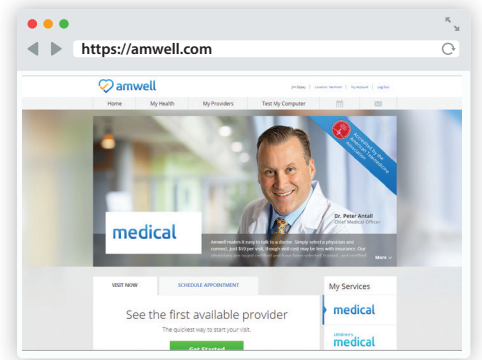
https://amwell.com

amwell

Jim Shaw | Location: Vermont | My Account | Log Out

Home My Health My Providers Test My Computer

Accredited by the American Telemedicine Association

Dr. Peter Antall
Chief Medical Officer

medical

Amwell makes it easy to talk to a doctor. Simply select a physician and connect. Just $49 per visit, though visit cost may be less with insurance. Our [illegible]

More

VISIT NOW SCHEDULE APPOINTMENT

See the first available provider
The quickest way to start your visit.

Get Started

My Services

medical

children's
medical